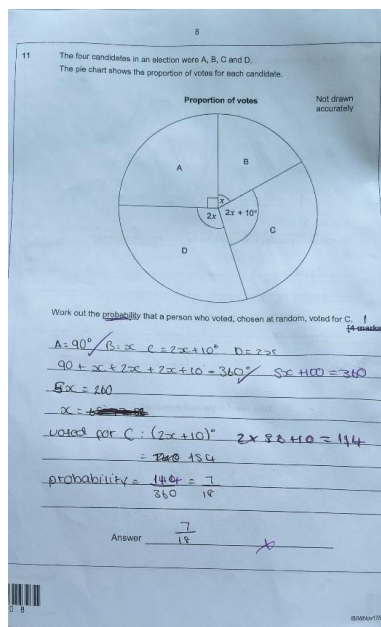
8

11 The four candidates in an election were A, B, C and D.
The pie chart shows the proportion of votes for each candidate.

Proportion of votes

Not drawn accurately

A

B

$x$

$2x$

$2x + 10°$

C

D

Work out the probability that a person who voted, chosen at random, voted for C.
[4 marks]

$A = 90°$ $B = x$ $C = 2x + 10°$ $D = 2x$

$90 + x + 2x + 2x + 10 = 360°$ $5x + 100 = 360$

$5x = 260$

$x =$ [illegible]

voted for C: $(2x + 10)°$ $2 \times 88 + 10 = 144$

$=$ ~~140~~ $154$

probability $= \frac{140}{360} = \frac{7}{18}$

Answer $\frac{7}{18}$

0 8

IB/M/Nov17/